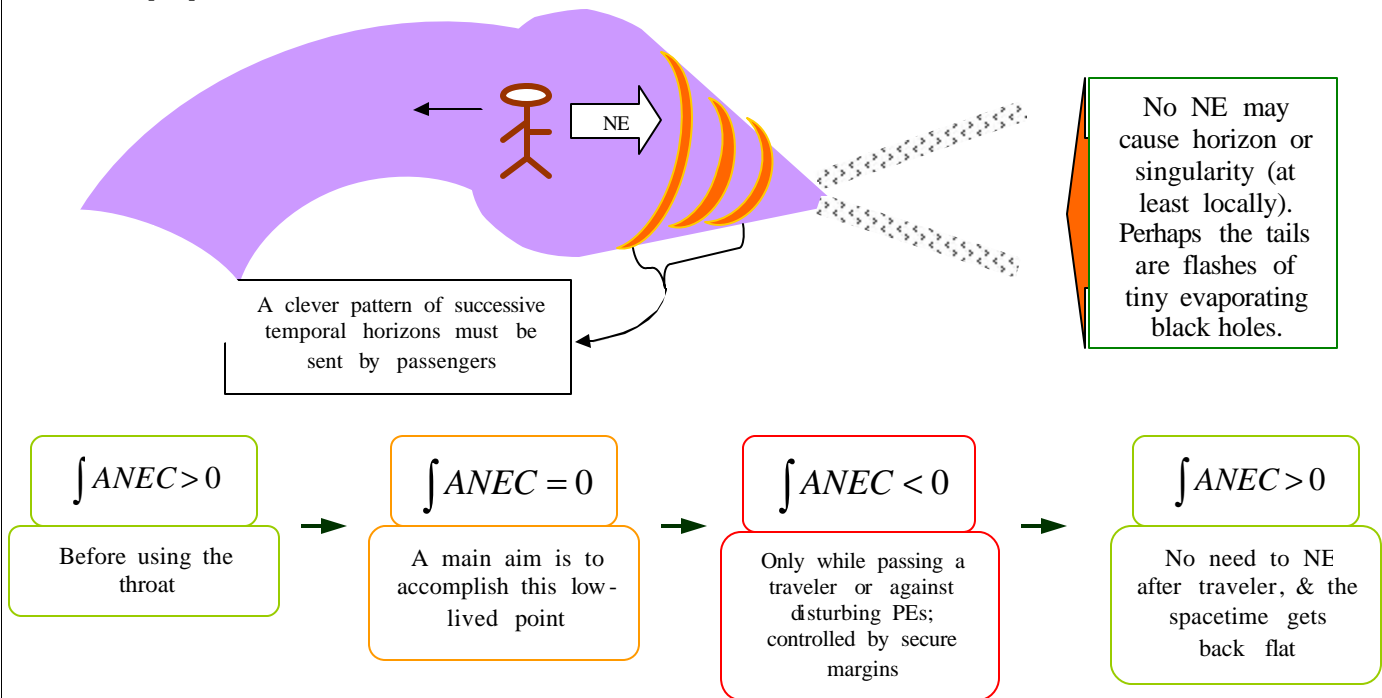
NE

No NE may cause horizon or singularity (at least locally). Perhaps the tails are flashes of tiny evaporating black holes.

A clever pattern of successive temporal horizons must be sent by passengers

$\int ANEC > 0$

Before using the throat

$\int ANEC = 0$

A main aim is to accomplish this low-lived point

$\int ANEC < 0$

Only while passing a traveler or against disturbing PEs; controlled by secure margins

$\int ANEC > 0$

No need to NE after traveler, & the spacetime gets back flat